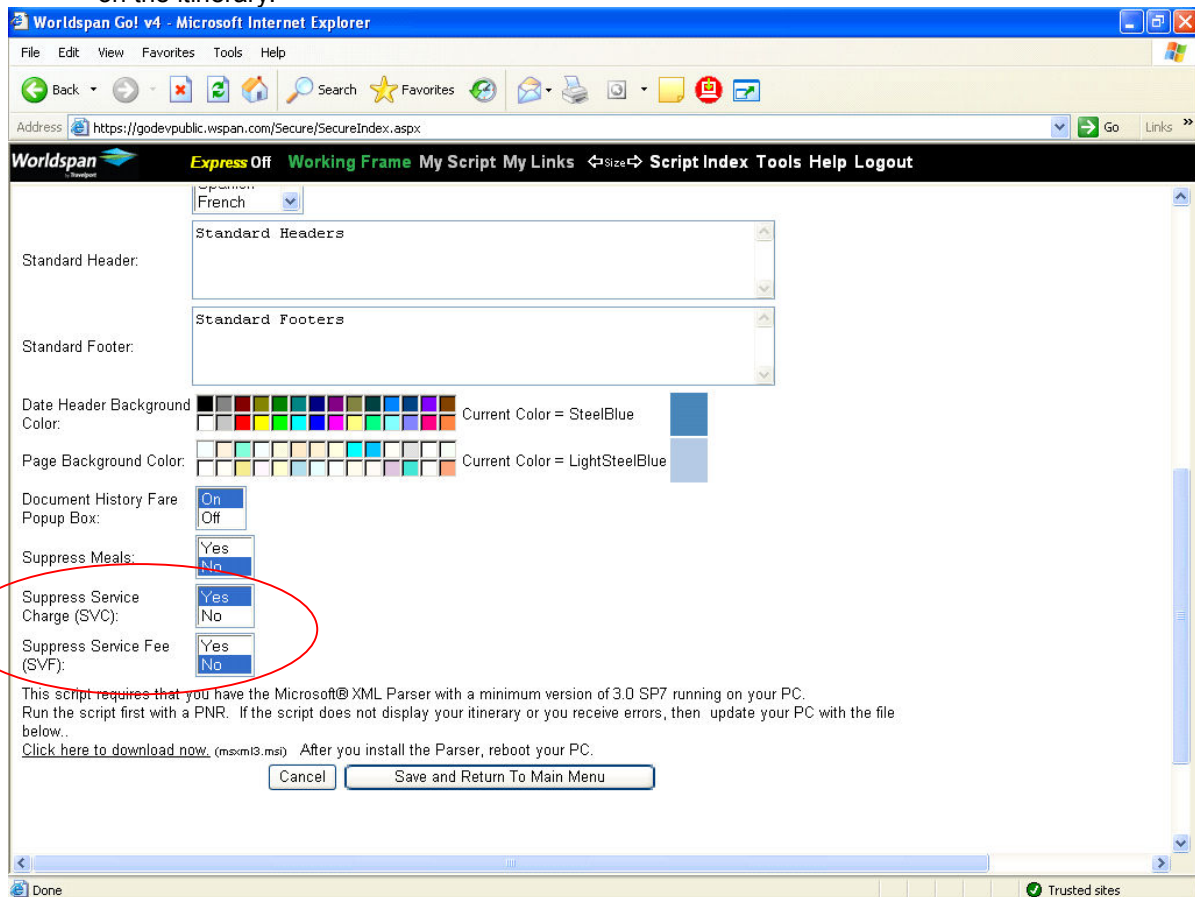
on the itinerary.

Worldspan Go! v4 - Microsoft Internet Explorer

File Edit View Favorites Tools Help

Back Search Favorites

Address https://godevpublic.wspan.com/Secure/SecureIndex.aspx Go Links

Worldspan Express Off Working Frame My Script My Links Size Script Index Tools Help Logout

French

Standard Header: Standard Headers

Standard Footer: Standard Footers

Date Header Background Color: Current Color = SteelBlue

Page Background Color: Current Color = LightSteelBlue

Document History Fare Popup Box: On Off

Suppress Meals: Yes No

Suppress Service Charge (SVC): Yes No

Suppress Service Fee (SVF): Yes No

This script requires that you have the Microsoft® XML Parser with a minimum version of 3.0 SP7 running on your PC.
Run the script first with a PNR. If the script does not display your itinerary or you receive errors, then update your PC with the file below..
Click here to download now. (msxml3.msi) After you install the Parser, reboot your PC.

Cancel Save and Return To Main Menu

Done Trusted sites